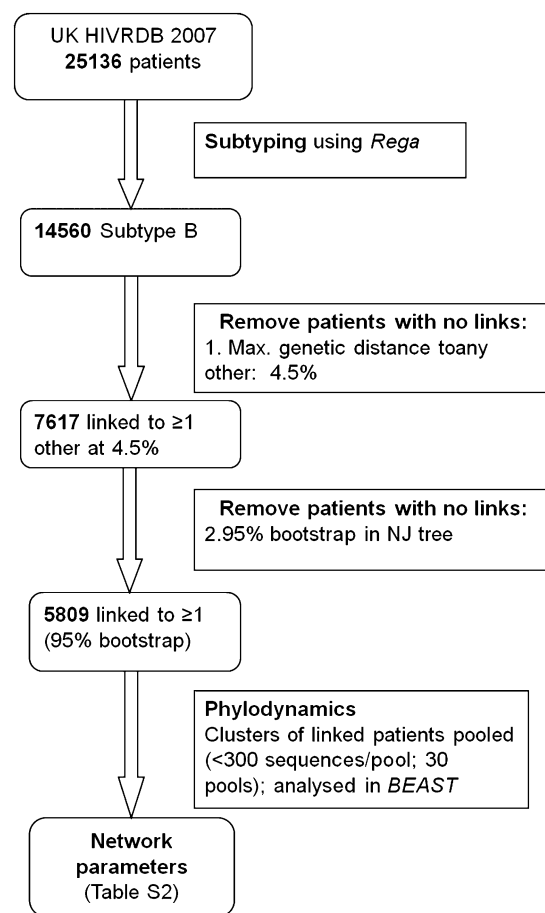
UK HIVRDB 2007
**25136** patients

**Subtyping** using *Rega*

**14560** Subtype B

**Remove patients with no links:**
1. Max. genetic distance toany other: 4.5%

**7617** linked to ≥1 other at 4.5%

**Remove patients with no links:**
2.95% bootstrap in NJ tree

**5809** linked to ≥1 (95% bootstrap)

**Phylodynamics**
Clusters of linked patients pooled (<300 sequences/pool; 30 pools); analysed in *BEAST*

**Network parameters**
(Table S2)